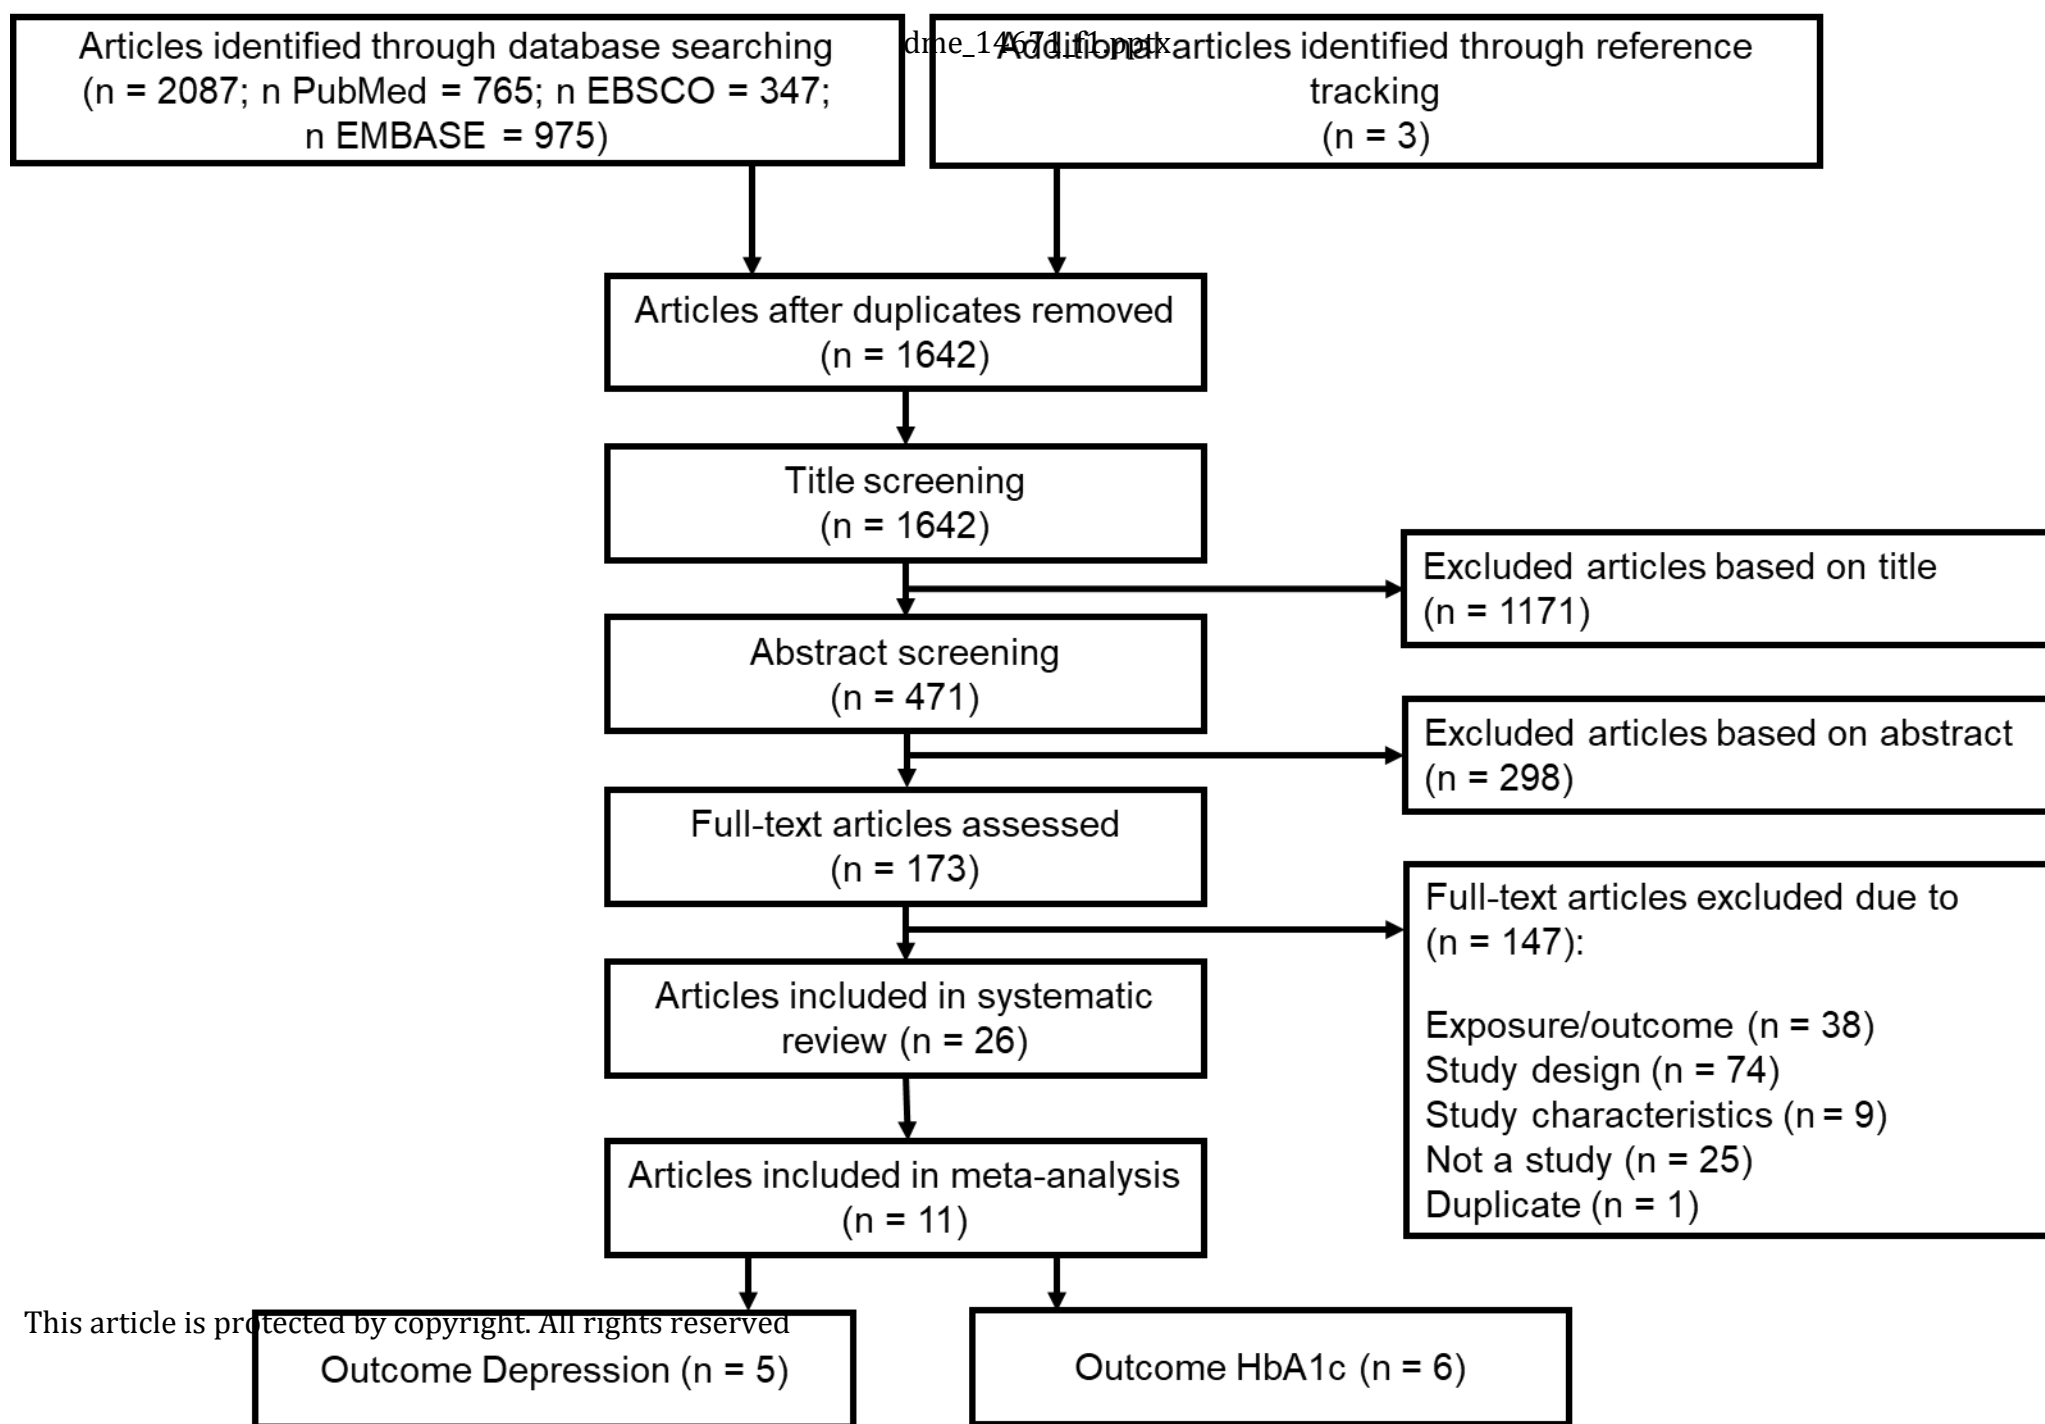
Articles identified through database searching (n = 2087; n PubMed = 765; n EBSCO = 347; n EMBASE = 975)

dme_14671_f1.pptx

Additional articles identified through reference tracking (n = 3)

Articles after duplicates removed (n = 1642)

Title screening (n = 1642)

Excluded articles based on title (n = 1171)

Abstract screening (n = 471)

Excluded articles based on abstract (n = 298)

Full-text articles assessed (n = 173)

Full-text articles excluded due to (n = 147):

Exposure/outcome (n = 38)
Study design (n = 74)
Study characteristics (n = 9)
Not a study (n = 25)
Duplicate (n = 1)

Articles included in systematic review (n = 26)

Articles included in meta-analysis (n = 11)

This article is protected by copyright. All rights reserved

Outcome Depression (n = 5)

Outcome HbA1c (n = 6)